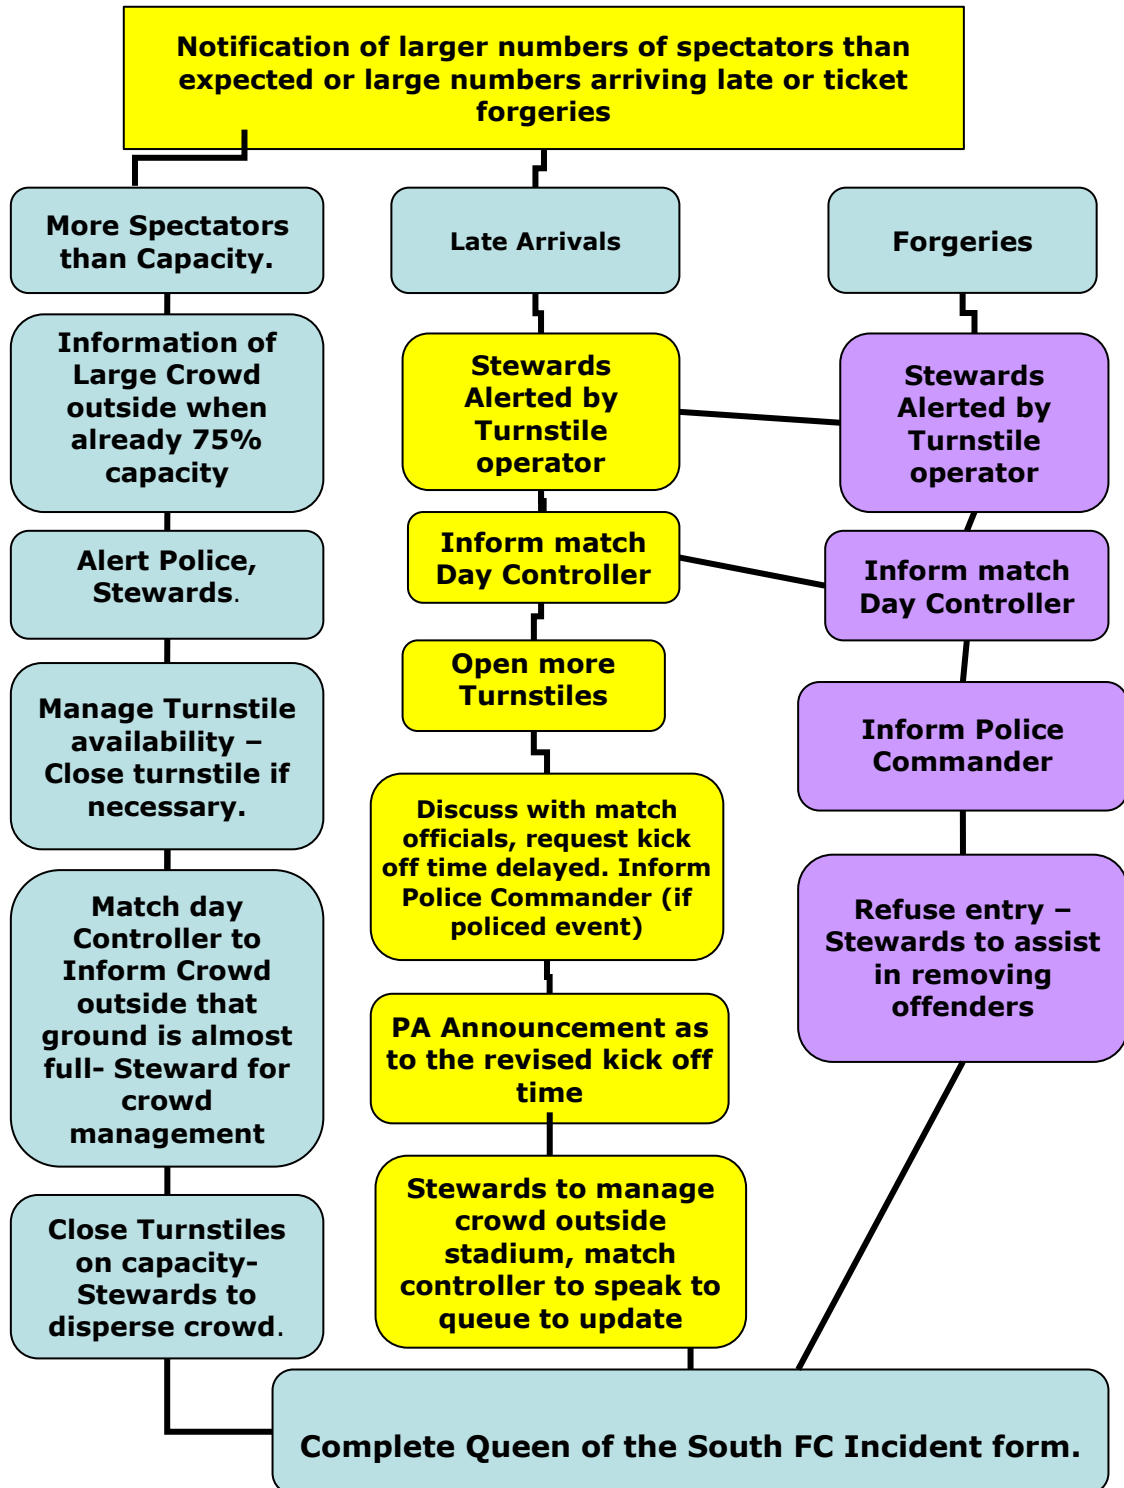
Notification of larger numbers of spectators than expected or large numbers arriving late or ticket forgeries

More Spectators than Capacity.

Information of Large Crowd outside when already 75% capacity

Alert Police, Stewards.

Manage Turnstile availability – Close turnstile if necessary.

Match day Controller to Inform Crowd outside that ground is almost full- Steward for crowd management

Close Turnstiles on capacity- Stewards to disperse crowd.

Late Arrivals

Stewards Alerted by Turnstile operator

Inform match Day Controller

Open more Turnstiles

Discuss with match officials, request kick off time delayed. Inform Police Commander (if policed event)

PA Announcement as to the revised kick off time

Stewards to manage crowd outside stadium, match controller to speak to queue to update

Forgeries

Stewards Alerted by Turnstile operator

Inform match Day Controller

Inform Police Commander

Refuse entry – Stewards to assist in removing offenders

Complete Queen of the South FC Incident form.